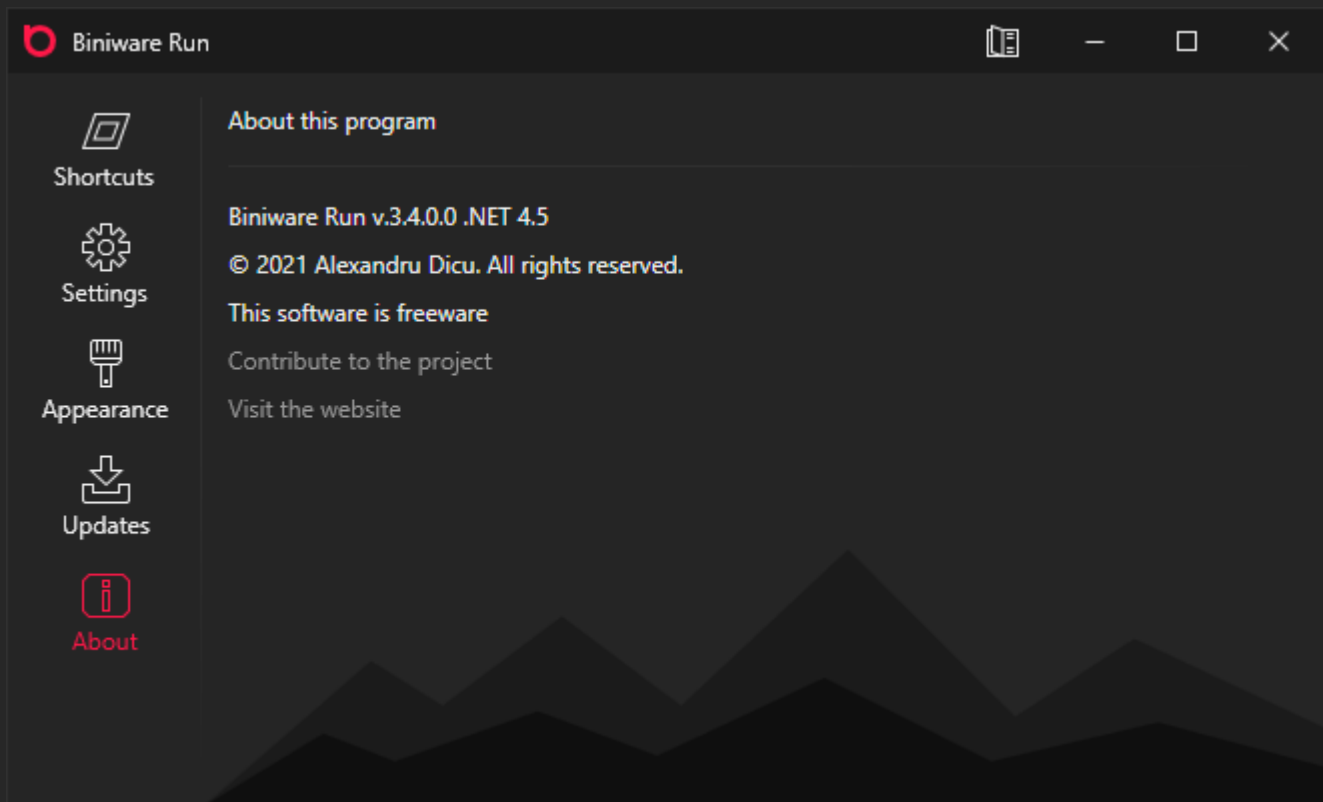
Biniware Run

Shortcuts

Settings

Appearance

Updates

About

About this program

Biniware Run v.3.4.0.0 .NET 4.5

© 2021 Alexandru Dicu. All rights reserved.

This software is freeware

Contribute to the project

Visit the website